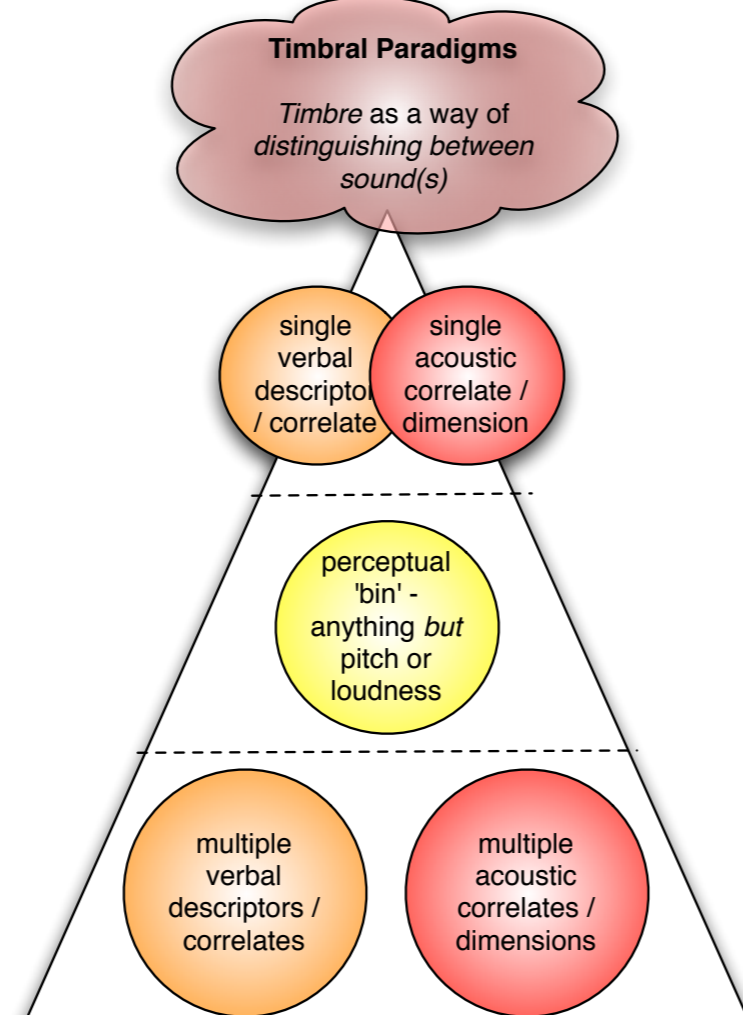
**Timbral Paradigms**

*Timbre* as a way of *distinguishing between sound(s)*

single verbal descriptor / correlate

single acoustic correlate / dimension

perceptual 'bin' - anything *but* pitch or loudness

multiple verbal descriptors / correlates

multiple acoustic correlates / dimensions